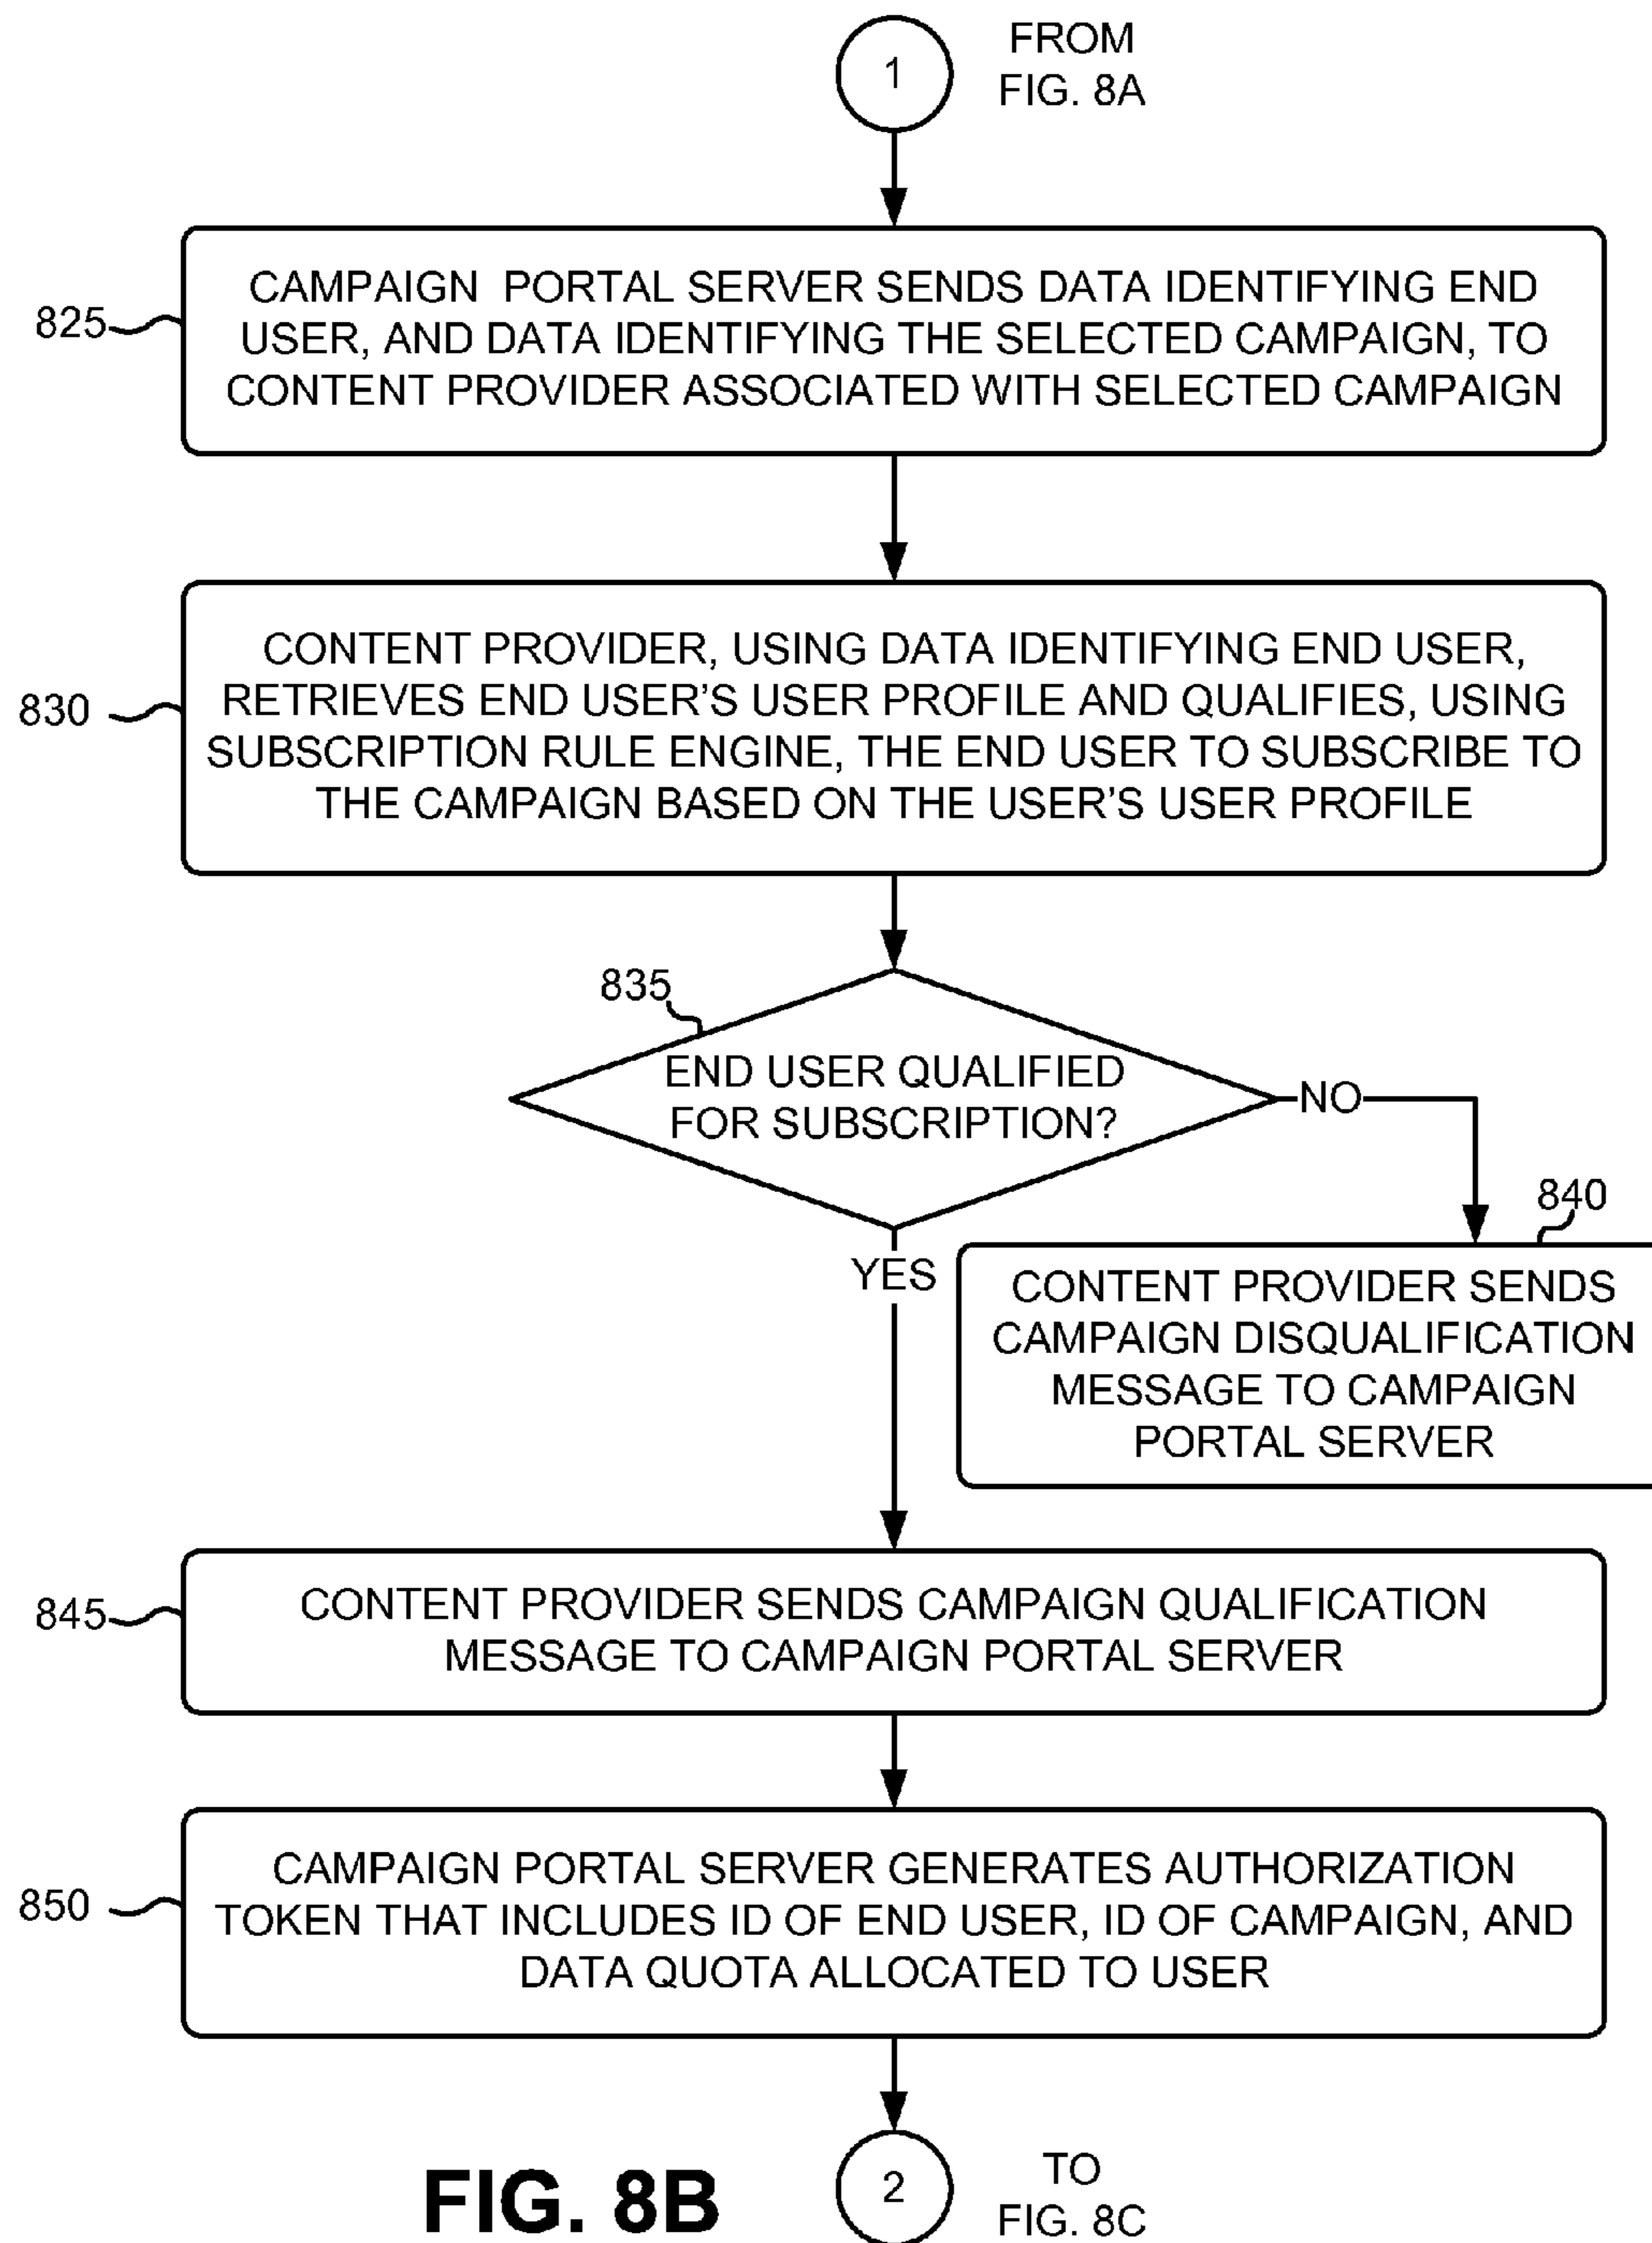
1

FROM FIG. 8A

825

CAMPAIGN PORTAL SERVER SENDS DATA IDENTIFYING END USER, AND DATA IDENTIFYING THE SELECTED CAMPAIGN, TO CONTENT PROVIDER ASSOCIATED WITH SELECTED CAMPAIGN

830

CONTENT PROVIDER, USING DATA IDENTIFYING END USER, RETRIEVES END USER'S USER PROFILE AND QUALIFIES, USING SUBSCRIPTION RULE ENGINE, THE END USER TO SUBSCRIBE TO THE CAMPAIGN BASED ON THE USER'S USER PROFILE

835

END USER QUALIFIED FOR SUBSCRIPTION?

NO

840

CONTENT PROVIDER SENDS CAMPAIGN DISQUALIFICATION MESSAGE TO CAMPAIGN PORTAL SERVER

YES

845

CONTENT PROVIDER SENDS CAMPAIGN QUALIFICATION MESSAGE TO CAMPAIGN PORTAL SERVER

850

CAMPAIGN PORTAL SERVER GENERATES AUTHORIZATION TOKEN THAT INCLUDES ID OF END USER, ID OF CAMPAIGN, AND DATA QUOTA ALLOCATED TO USER

FIG. 8B

2

TO FIG. 8C